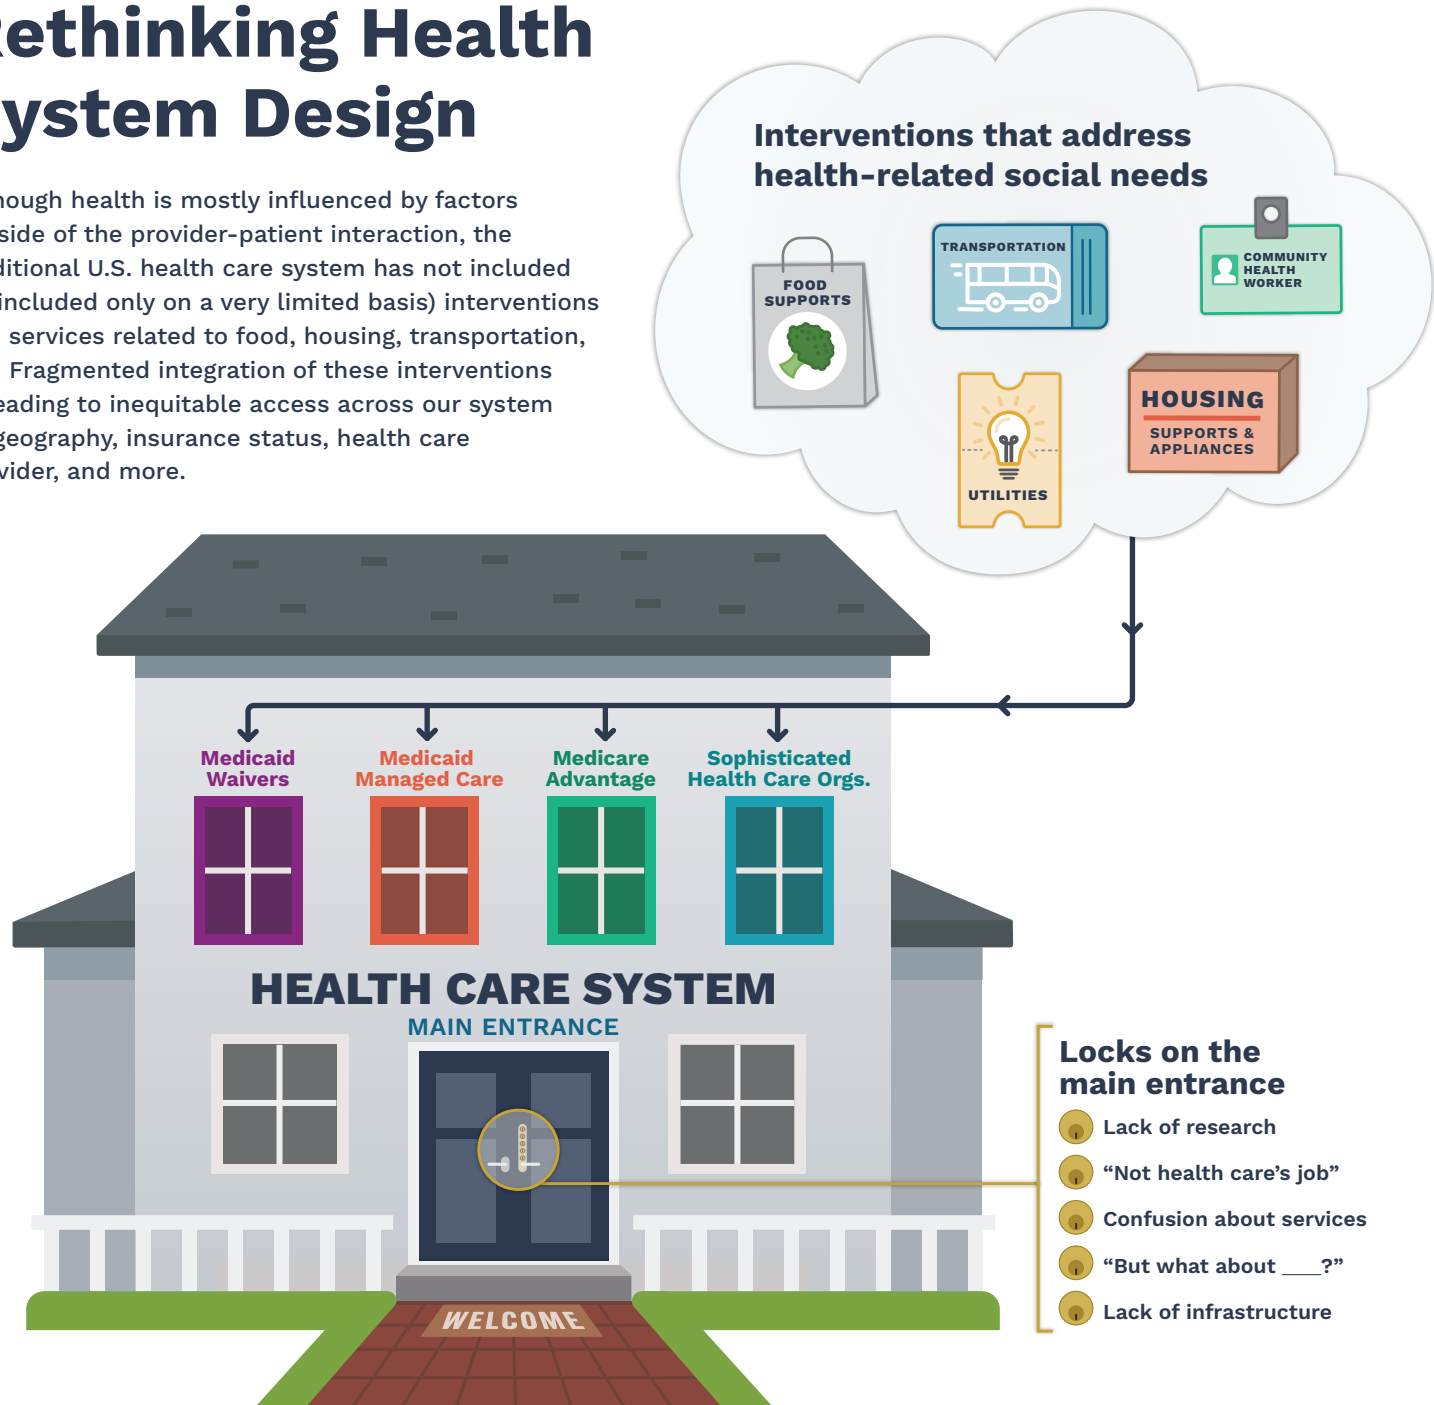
ethinking Health ystem Design

ough health is mostly influenced by factors side of the provider-patient interaction, the ditional U.S. health care system has not included included only on a very limited basis) interventions services related to food, housing, transportation, Fragmented integration of these interventions eading to inequitable access across our system geography, insurance status, health care vider, and more.

Interventions that address health-related social needs

FOOD SUPPORTS

TRANSPORTATION

COMMUNITY HEALTH WORKER

UTILITIES

HOUSING
SUPPORTS & APPLIANCES

Medicaid Waivers

Medicaid Managed Care

Medicare Advantage

Sophisticated Health Care Orgs.

HEALTH CARE SYSTEM
MAIN ENTRANCE

WELCOME

Locks on the main entrance
Lack of research
“Not health care’s job”
Confusion about services
“But what about ____?”
Lack of infrastructure